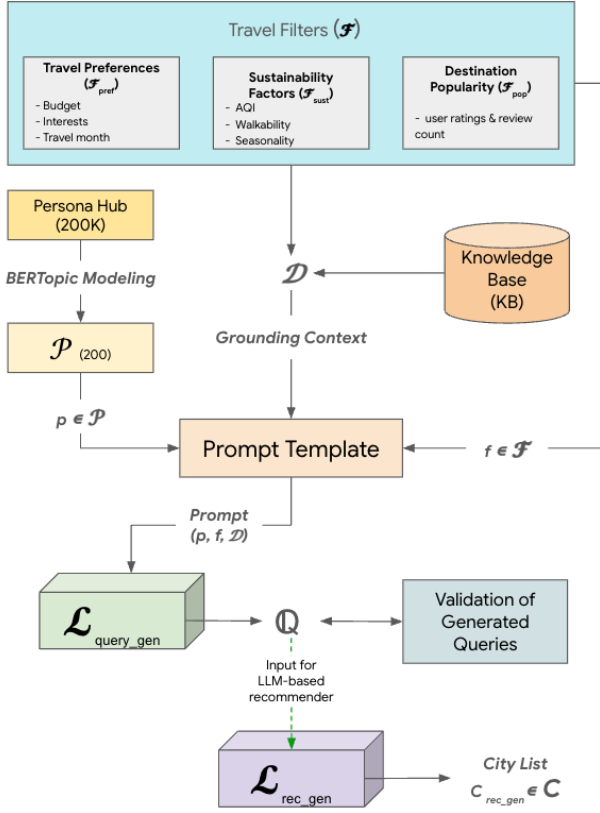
Travel Filters ($\mathcal{F}$)

Travel Preferences ($\mathcal{F}_{pref}$)
- Budget
- Interests
- Travel month

Sustainability Factors ($\mathcal{F}_{sust}$)
- AQI
- Walkability
- Seasonality

Destination Popularity ($\mathcal{F}_{pop}$)
- user ratings & review count

Persona Hub (200K)

BERTopic Modeling

$\mathcal{P}$ (200)

$p \in \mathcal{P}$

$\mathcal{D}$

Knowledge Base (KB)

Grounding Context

Prompt Template

$f \in \mathcal{F}$

Prompt ($p$, $f$, $\mathcal{D}$)

$\mathcal{L}_{query\_gen}$

$\mathbb{Q}$

Validation of Generated Queries

Input for LLM-based recommender

$\mathcal{L}_{rec\_gen}$

City List

$C_{rec\_gen} \in \mathbf{C}$